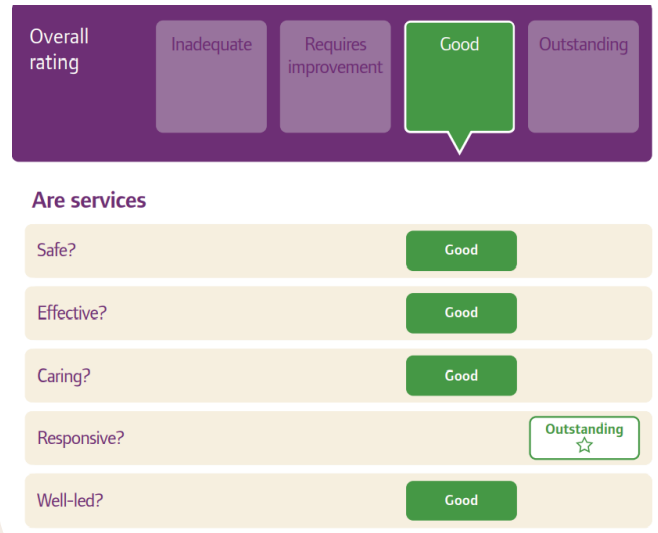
Overall rating

Inadequate

Requires improvement

Good

Outstanding

Are services

| | |
|---|---|
| Safe? | Good |
| Effective? | Good |
| Caring? | Good |
| Responsive? | Outstanding ☆ |
| Well-led? | Good |